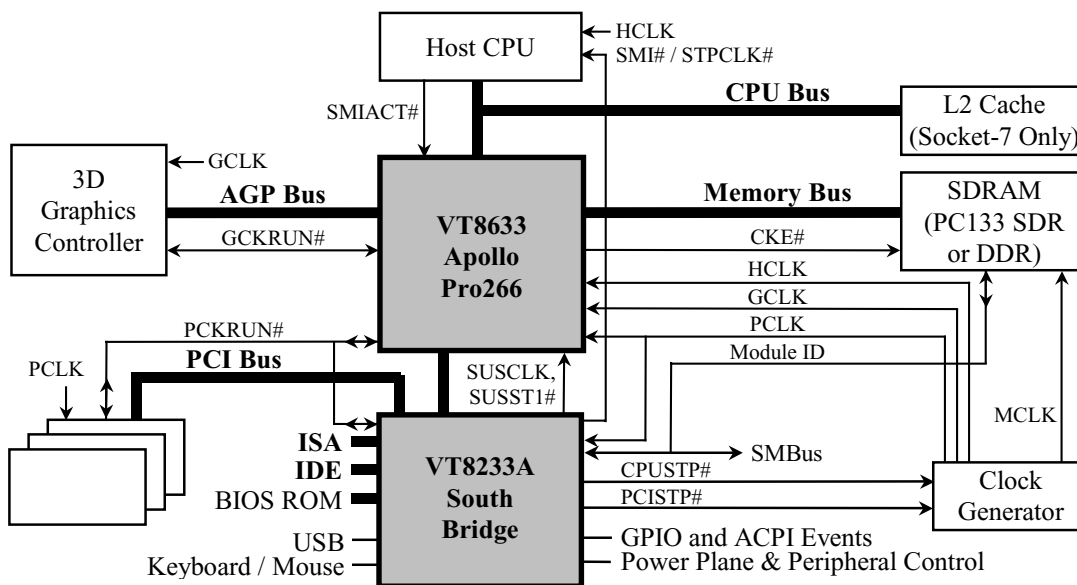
Host CPU

HCLK

SMI# / STPCLK#

SMIACT#

CPU Bus

L2 Cache (Socket-7 Only)

GCLK

3D Graphics Controller

AGP Bus

GCKRUN#

VT8633 Apollo Pro266

Memory Bus

SDRAM (PC133 SDR or DDR)

CKE#

HCLK

GCLK

PCLK

PCKRUN#

PCI Bus

Module ID

PCLK

SUSCLK, SUSST1#

MCLK

ISA

IDE

BIOS ROM

USB

Keyboard / Mouse

VT8233A South Bridge

SMBus

CPUSTP#

PCISTP#

Clock Generator

GPIO and ACPI Events

Power Plane & Peripheral Control